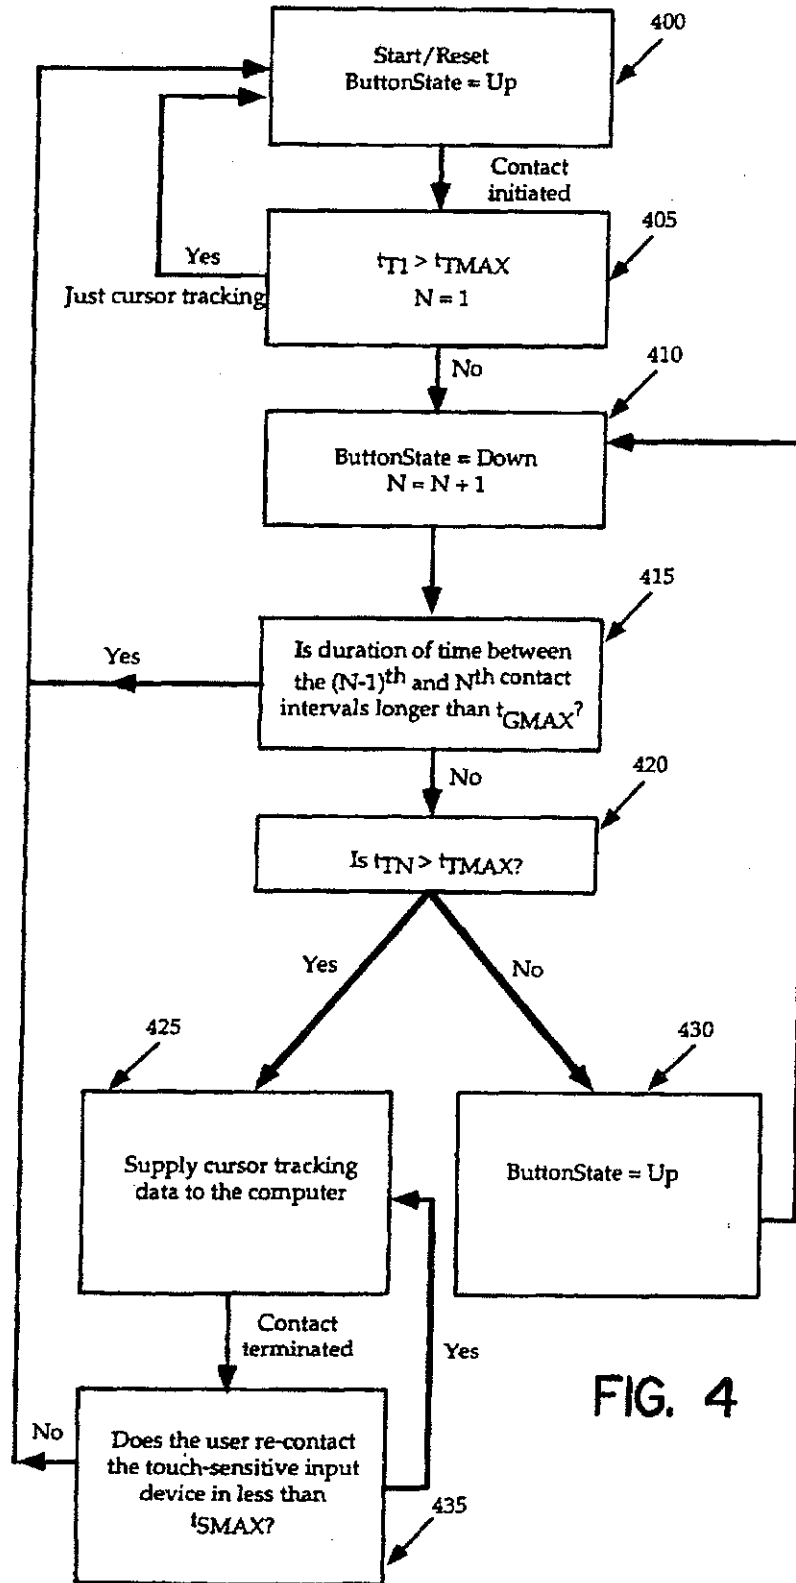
400

Start/Reset
ButtonState = Up

Contact initiated

405

Yes

Just cursor tracking

$t_{T1} > t_{TMAX}$
N = 1

No

410

ButtonState = Down
N = N + 1

415

Yes

Is duration of time between the (N-1)$^{th}$ and N$^{th}$ contact intervals longer than $t_{GMAX}$?

No

420

Is $t_{TN} > t_{TMAX}$?

Yes

No

425

Supply cursor tracking data to the computer

430

ButtonState = Up

Contact terminated

Yes

FIG. 4

No

Does the user re-contact the touch-sensitive input device in less than $t_{SMAX}$?

435